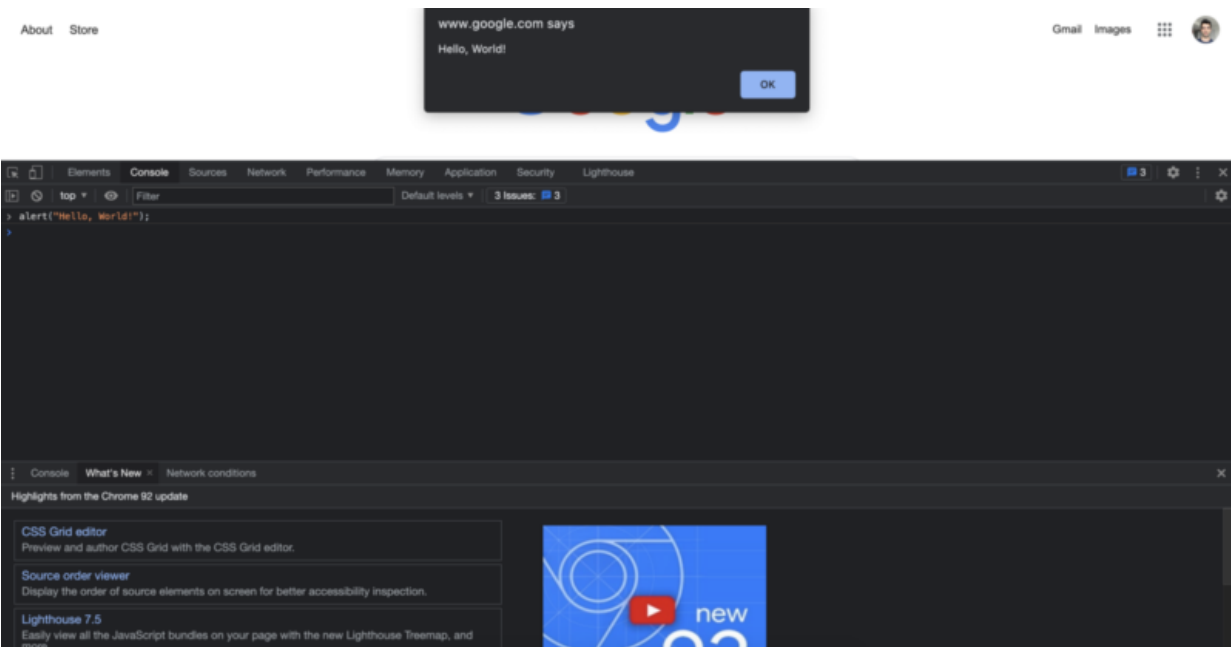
About Store

www.google.com says

Hello, World!

OK

Gmail Images

Elements Console Sources Network Performance Memory Application Security Lighthouse 3

top Filter Default levels 3 Issues: 3

> alert("Hello, World!");

>

Console What's New × Network conditions

Highlights from the Chrome 92 update

CSS Grid editor
Preview and author CSS Grid with the CSS Grid editor.

Source order viewer
Display the order of source elements on screen for better accessibility inspection.

Lighthouse 7.5
Easily view all the JavaScript bundles on your page with the new Lighthouse Treemap, and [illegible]

new
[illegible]